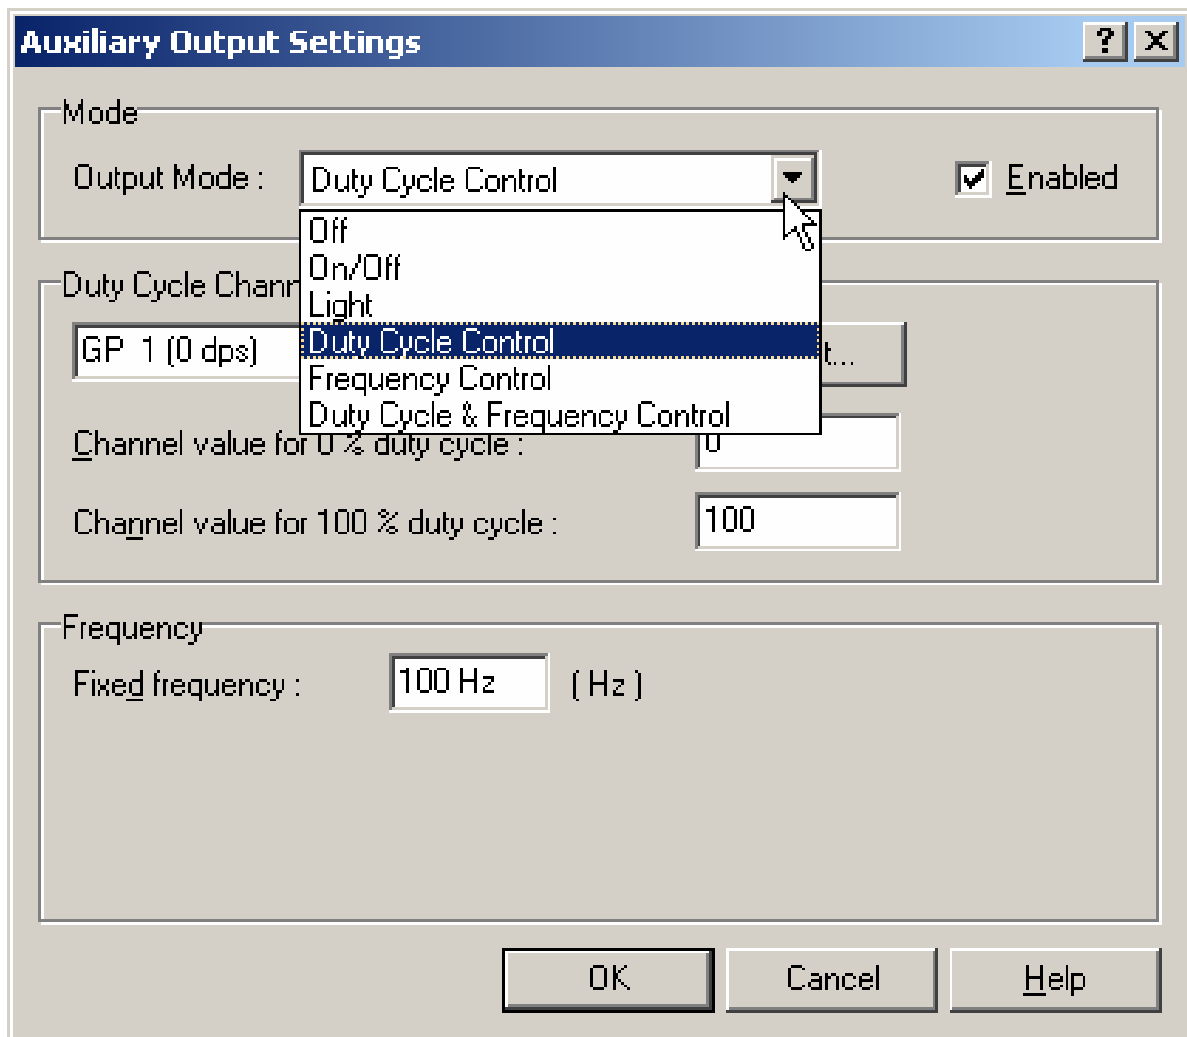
Auxiliary Output Settings
?
X

Mode
Output Mode : Duty Cycle Control
Enabled

Off
On/Off
Light
Duty Cycle Control
Frequency Control
Duty Cycle & Frequency Control

Duty Cycle Chann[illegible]
GP 1 (0 dps)
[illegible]t...
Channel value for 0 % duty cycle : 0
Channel value for 100 % duty cycle : 100

Frequency
Fixed frequency : 100 Hz ( Hz )

OK
Cancel
Help